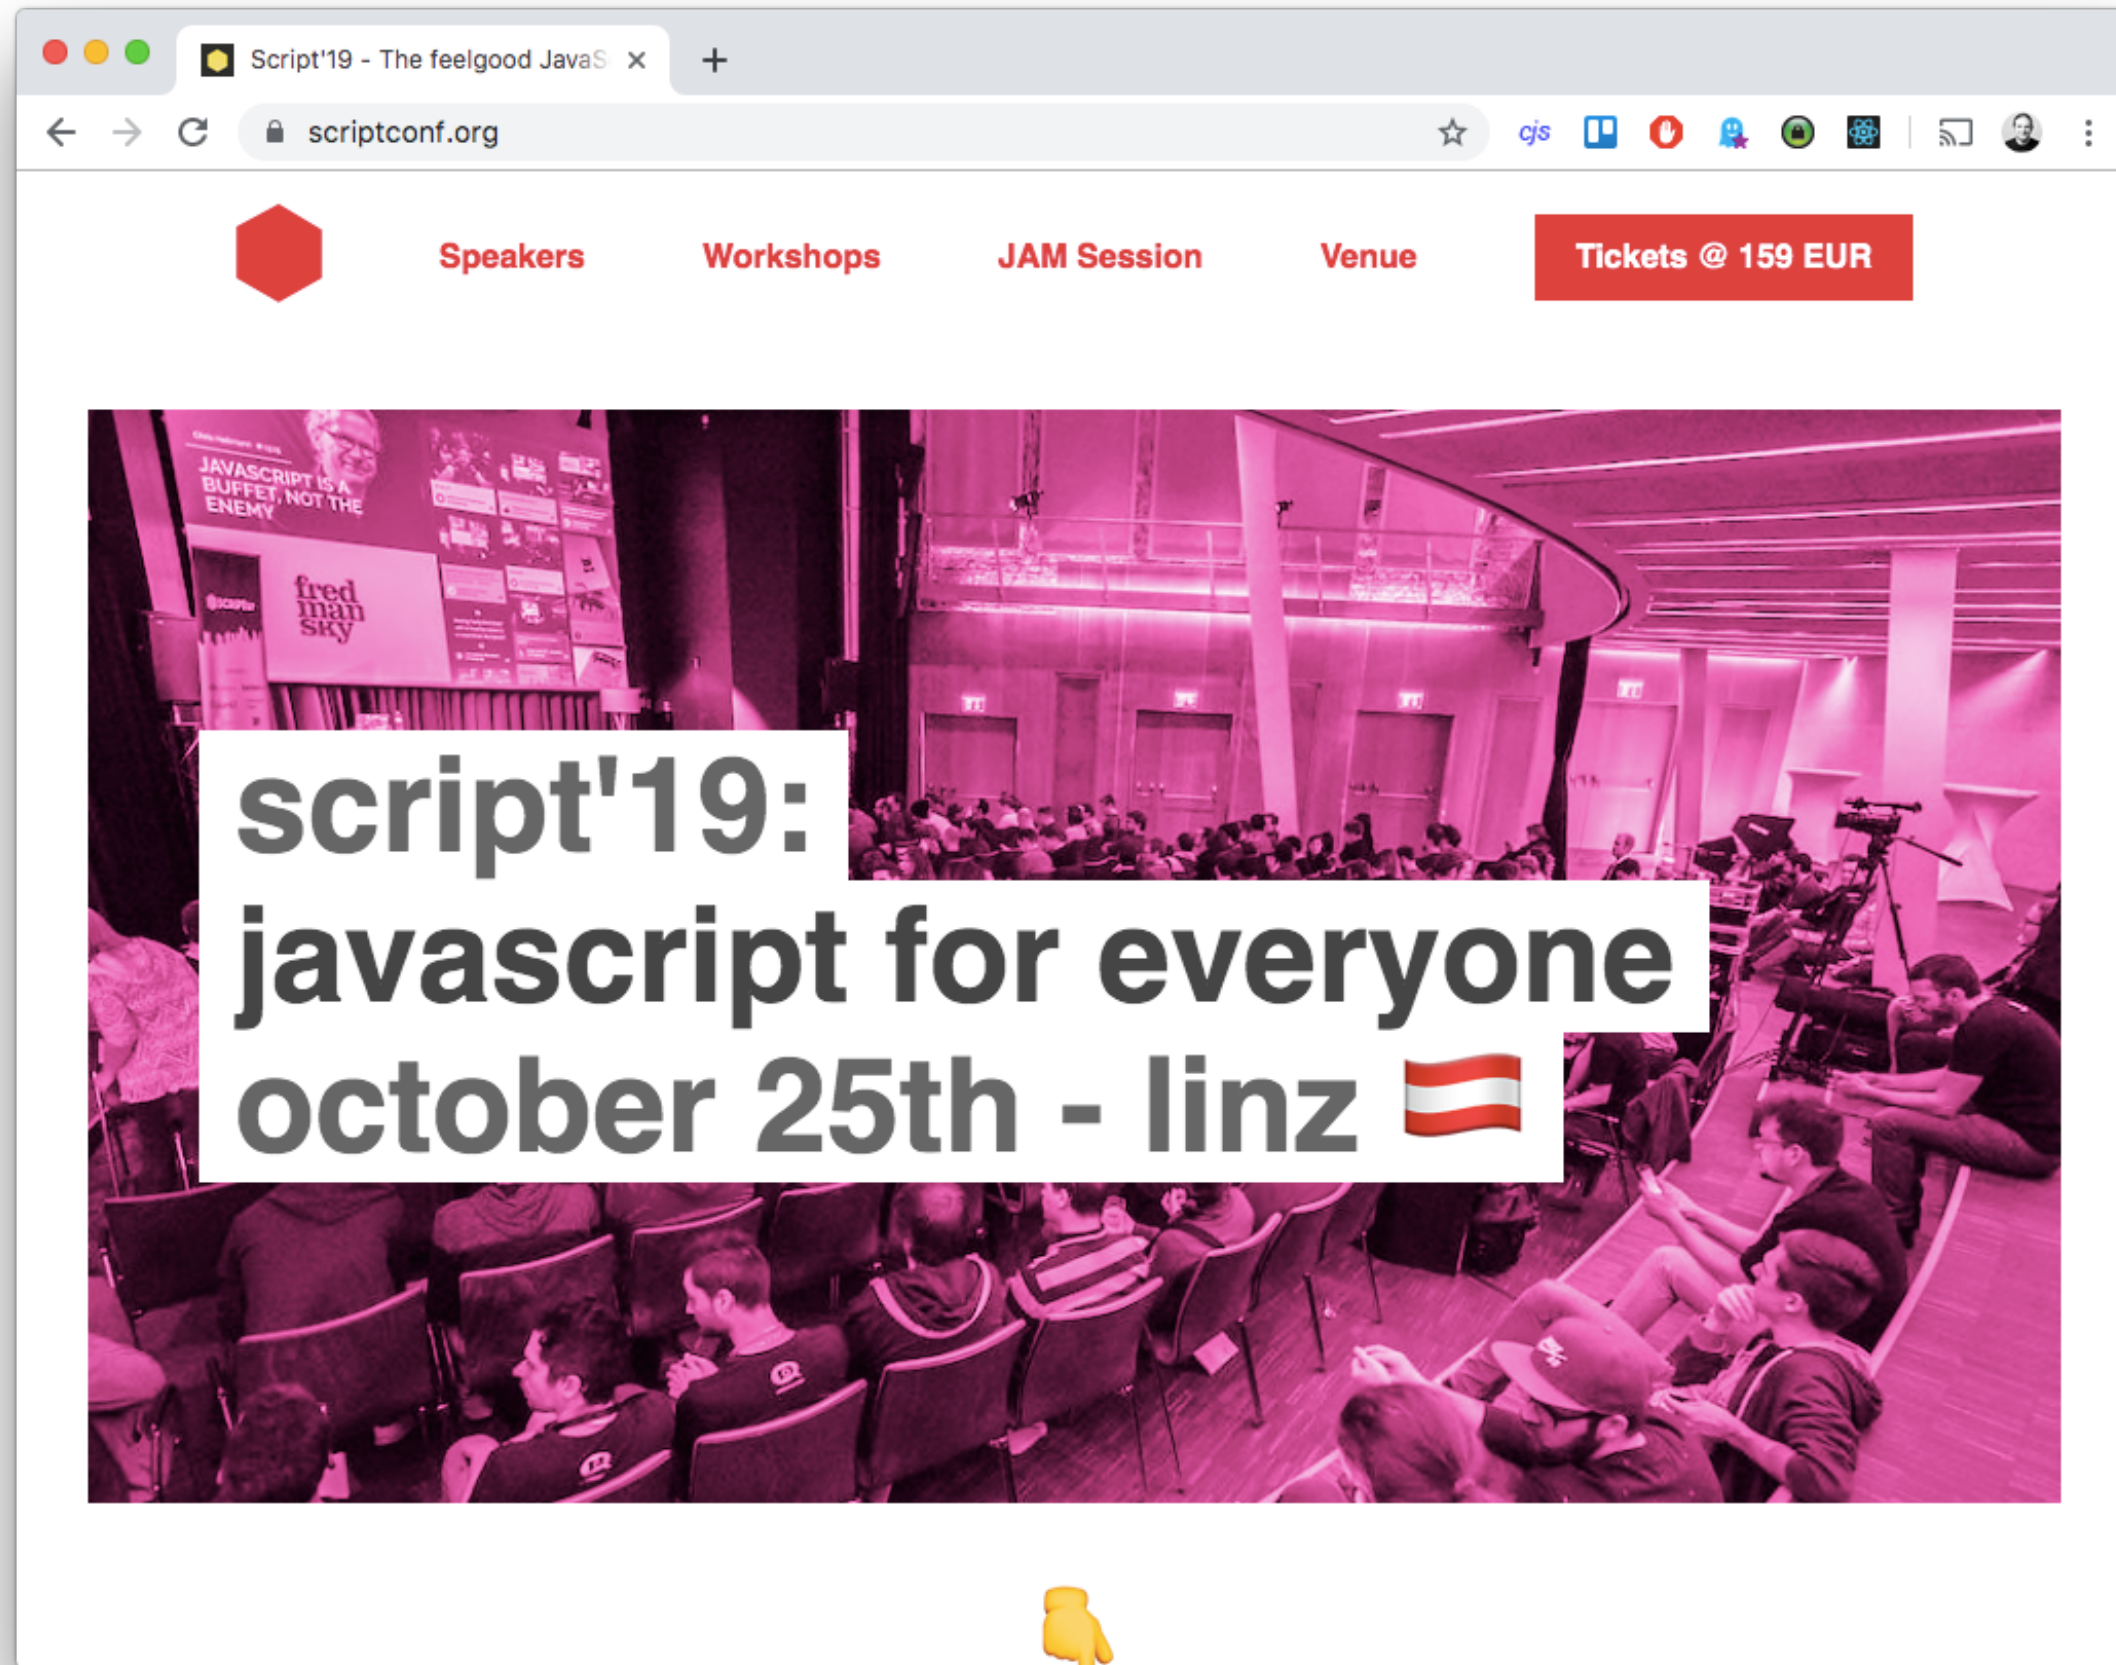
Script'19 - The feelgood JavaS

scriptconf.org

cjs

Speakers Workshops JAM Session Venue Tickets @ 159 EUR

JAVASCRIPT IS A BUFFET, NOT THE ENEMY

fred man sky

script'19:
javascript for everyone
october 25th - linz 🇦🇹

👇